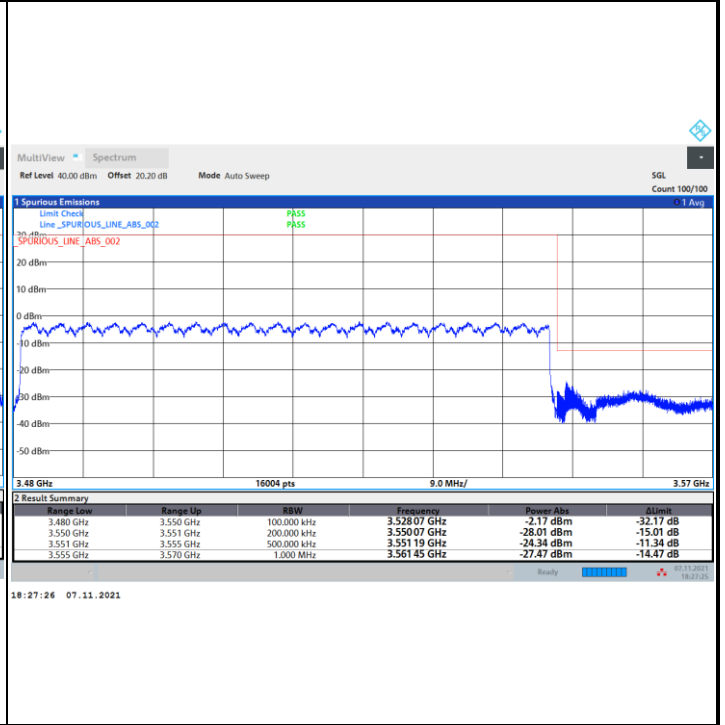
MultiView Spectrum

Ref Level 40.00 dBm Offset 20.20 dB Mode Auto Sweep

SGL
Count 100/100

1 Spurious Emissions

1 Avg

Limit Check PASS
Line _SPURIOUS_LINE_ABS_002 PASS

30 dBm
SPURIOUS_LINE_ABS_002

20 dBm

10 dBm

0 dBm

-10 dBm

-20 dBm

-30 dBm

-40 dBm

-50 dBm

3.48 GHz 16004 pts 9.0 MHz/ 3.57 GHz

2 Result Summary

| Range Low | Range Up | RBW | Frequency | Power Abs | ΔLimit |
|---|---|---|---|---|---|
| 3.480 GHz | 3.550 GHz | 100.000 kHz | 3.528 07 GHz | -2.17 dBm | -32.17 dB |
| 3.550 GHz | 3.551 GHz | 200.000 kHz | 3.550 07 GHz | -28.01 dBm | -15.01 dB |
| 3.551 GHz | 3.555 GHz | 500.000 kHz | 3.551 19 GHz | -24.34 dBm | -11.34 dB |
| 3.555 GHz | 3.570 GHz | 1.000 MHz | 3.561 45 GHz | -27.47 dBm | -14.47 dB |

Ready

07.11.2021
18:27:25

18:27:26 07.11.2021